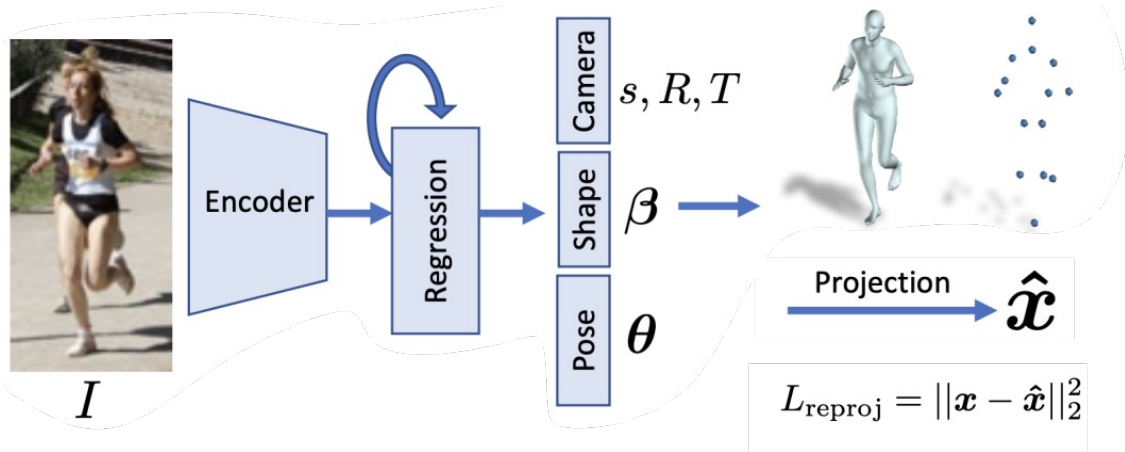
$I$

Encoder

Regression

Camera $s, R, T$

Shape $\boldsymbol{\beta}$

Pose $\boldsymbol{\theta}$

Projection $\hat{\boldsymbol{x}}$

$L_{\text{reproj}} = ||\boldsymbol{x} - \hat{\boldsymbol{x}}||_2^2$